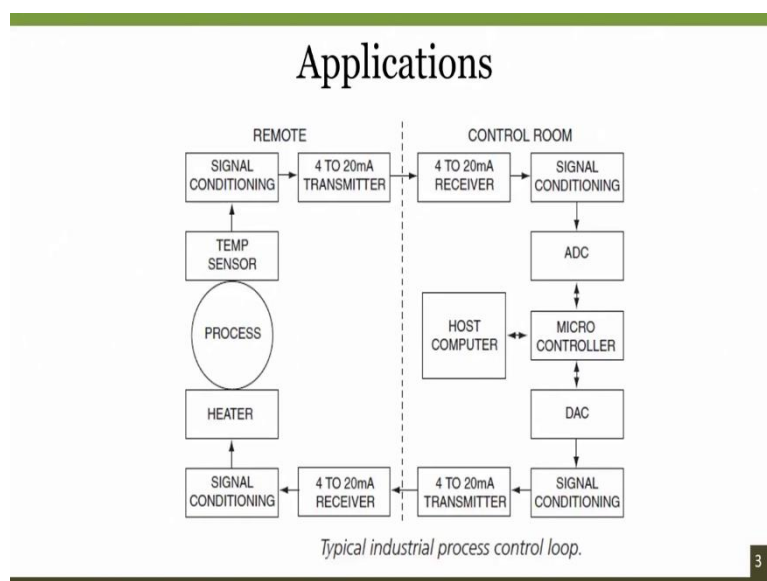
Applications

REMOTE

CONTROL ROOM

SIGNAL CONDITIONING

4 TO 20mA TRANSMITTER

4 TO 20mA RECEIVER

SIGNAL CONDITIONING

TEMP SENSOR

ADC

PROCESS

HOST COMPUTER

MICRO CONTROLLER

HEATER

DAC

SIGNAL CONDITIONING

4 TO 20mA RECEIVER

4 TO 20mA TRANSMITTER

SIGNAL CONDITIONING

Typical industrial process control loop.

3